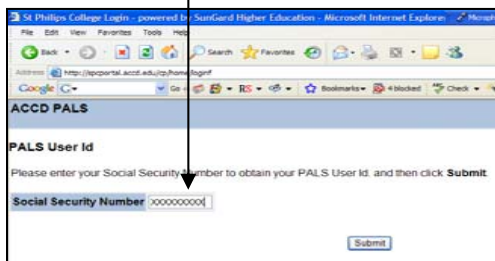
St Philips College Login - powered by SunGard Higher Education - Microsoft Internet Explorer

File Edit View Favorites Tools Help

Back Search Favorites

Address http://spcportal.accd.edu/cp/home/loginf

Google G- Go Bookmarks 4 blocked Check

ACCD PALS

PALS User Id

Please enter your Social Security Number to obtain your PALS User Id, and then click **Submit**.

Social Security Number xxxxxxxxx

Submit